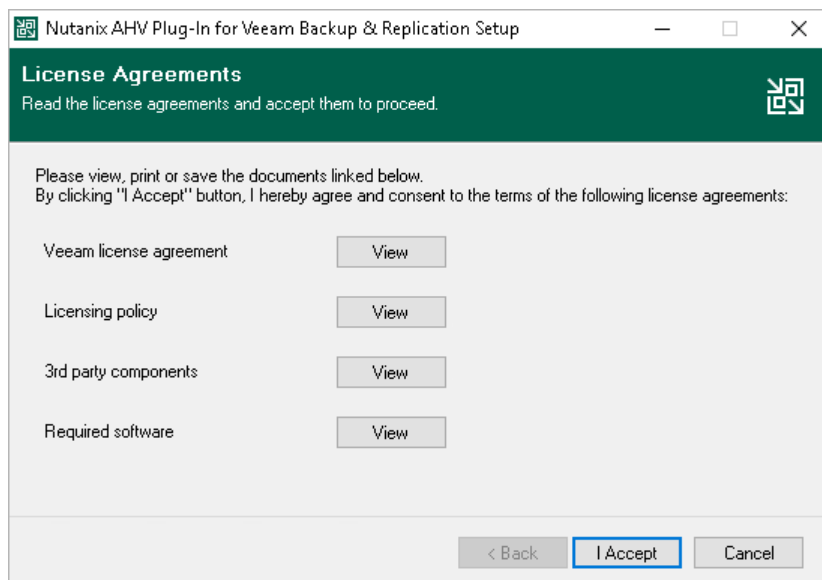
Nutanix AHV Plug-In for Veeam Backup & Replication Setup

License Agreements
Read the license agreements and accept them to proceed.

Please view, print or save the documents linked below.
By clicking "I Accept" button, I hereby agree and consent to the terms of the following license agreements:

Veeam license agreement View

Licensing policy View

3rd party components View

Required software View

< Back I Accept Cancel